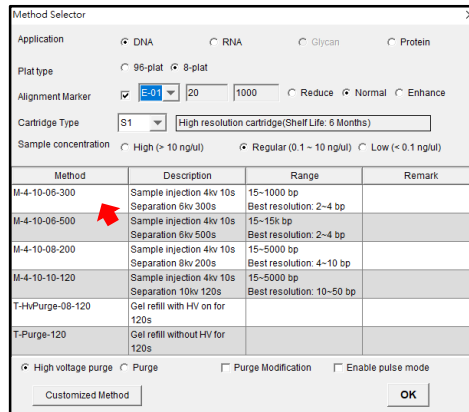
Method Selector

Application ◉ DNA ○ RNA ○ Glycan ○ Protein

Plat type ○ 96-plat ◉ 8-plat

Alignment Marker ☑ E-01 20 1000 ○ Reduce ◉ Normal ○ Enhance

Cartridge Type S1 High resolution cartridge(Shelf Life: 6 Months)

Sample concentration ○ High (> 10 ng/ul) ◉ Regular (0.1 ~ 10 ng/ul) ○ Low (< 0.1 ng/ul)

| Method | Description | Range | Remark |
|---|---|---|---|
| M-4-10-06-300 | Sample injection 4kv 10s Separation 6kv 300s | 15~1000 bp Best resolution: 2~4 bp | |
| M-4-10-06-500 | Sample injection 4kv 10s Separation 6kv 500s | 15~15k bp Best resolution: 2~4 bp | |
| M-4-10-08-200 | Sample injection 4kv 10s Separation 8kv 200s | 15~5000 bp Best resolution: 4~10 bp | |
| M-4-10-10-120 | Sample injection 4kv 10s Separation 10kv 120s | 15~5000 bp Best resolution: 10~50 bp | |
| T-HvPurge-08-120 | Gel refill with HV on for 120s | | |
| T-Purge-120 | Gel refill without HV for 120s | | |

◉ High voltage purge ○ Purge ☐ Purge Modification ☐ Enable pulse mode

Customized Method OK